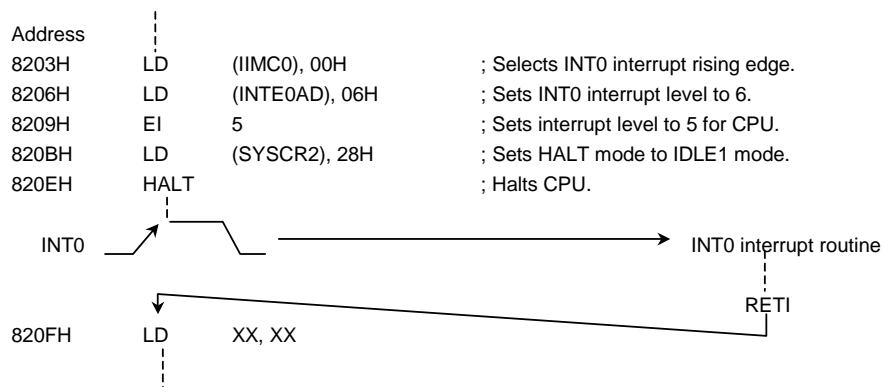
Address

8203H LD (IIMC0), 00H ; Selects INT0 interrupt rising edge.
8206H LD (INTE0AD), 06H ; Sets INT0 interrupt level to 6.
8209H EI 5 ; Sets interrupt level to 5 for CPU.
820BH LD (SYSCR2), 28H ; Sets HALT mode to IDLE1 mode.
820EH HALT ; Halts CPU.

INT0

INT0 interrupt routine

RETI

820FH LD XX, XX